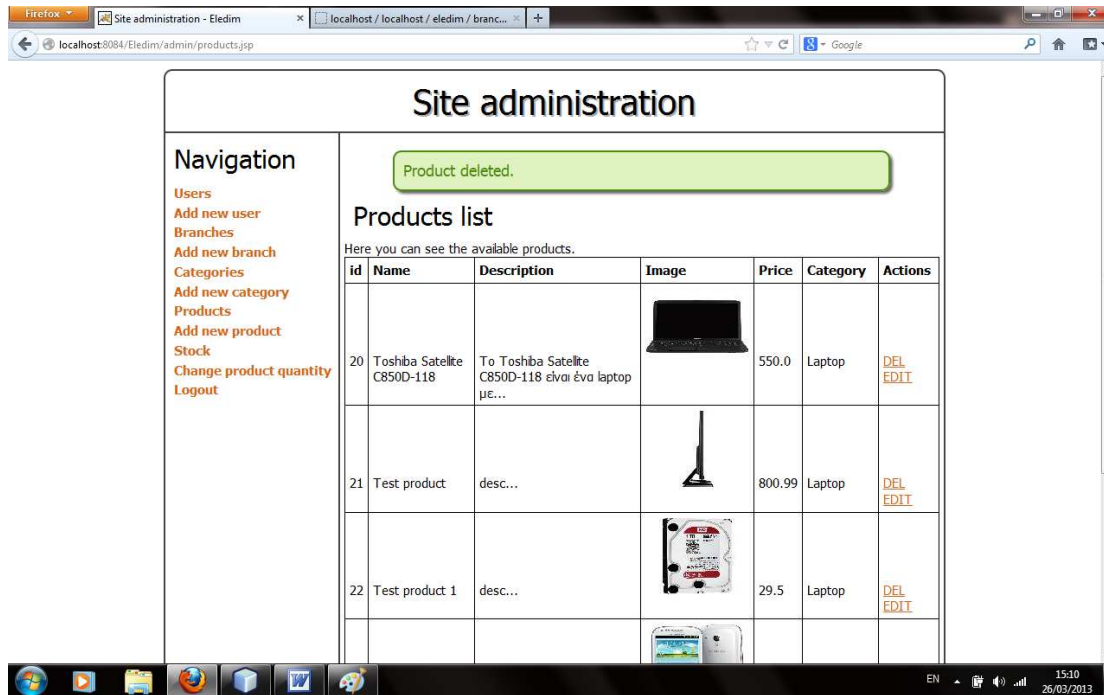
Firefox
Site administration - Eledim
localhost / localhost / eledim / branc...
localhost:8084/Eledim/admin/products.jsp
Google

Site administration

Navigation
Users
Add new user
Branches
Add new branch
Categories
Add new category
Products
Add new product
Stock
Change product quantity
Logout

Product deleted.

Products list

Here you can see the available products.

| id | Name | Description | Image | Price | Category | Actions |
|---|---|---|---|---|---|---|
| 20 | Toshiba Satellite C850D-118 | To Toshiba Satellite C850D-118 είναι ένα laptop με... | | 550.0 | Laptop | DEL EDIT |
| 21 | Test product | desc... | | 800.99 | Laptop | DEL EDIT |
| 22 | Test product 1 | desc... | | 29.5 | Laptop | DEL EDIT |

EN
15:10
26/03/2013